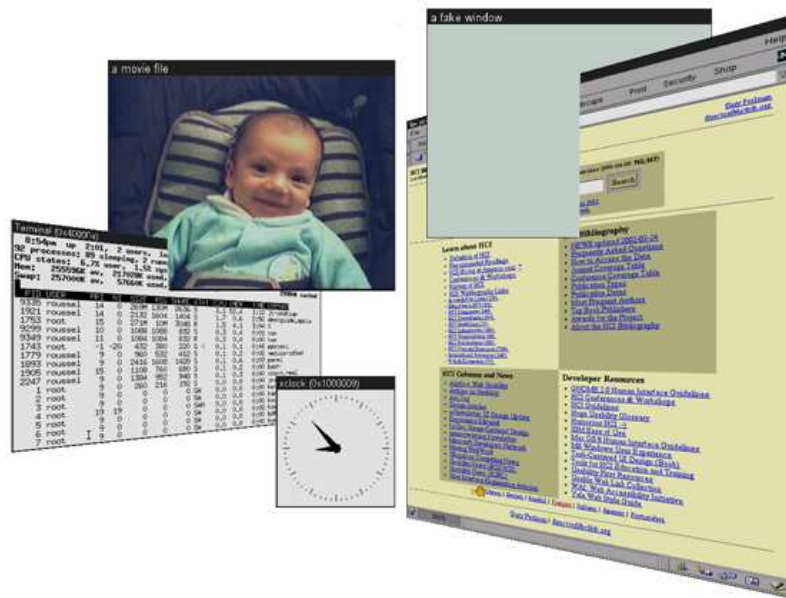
a fake window

Help

Print Security Shop

a movie file

Terminal (0x4000f4)

8:54pm up 2:01, 2 users, lo
92 processes: 89 sleeping, 2 run
CPU states: 6.7% user, 1.5% sys
Mem: 255596K av, 217408K used,
Swap: 257000K av, 57668K used,

PID USER PRI NI SIZE RSS SHARE STAT %CPU %MEM TIME COMMAND
9335 roussel 14 0 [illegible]
1921 roussel 14 0 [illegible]
1763 root 15 0 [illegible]
9299 roussel 10 0 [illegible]
9349 roussel 11 0 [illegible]
1743 root -1 -20 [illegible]
1779 roussel 9 0 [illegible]
1893 roussel 9 0 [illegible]
1905 roussel 15 0 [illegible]
2247 roussel 9 0 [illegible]
1 root 9 0 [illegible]
2 root 9 0 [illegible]
3 root 9 0 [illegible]
4 root 19 19 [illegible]
5 root 9 0 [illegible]
6 root 9 0 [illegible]
7 root 9 0 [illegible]

xclock (0x1000009)

Gary Perlman

Search

Bibliography

Learn about HCI

HCI Columns and News

Developer Resources

Gary Perlman